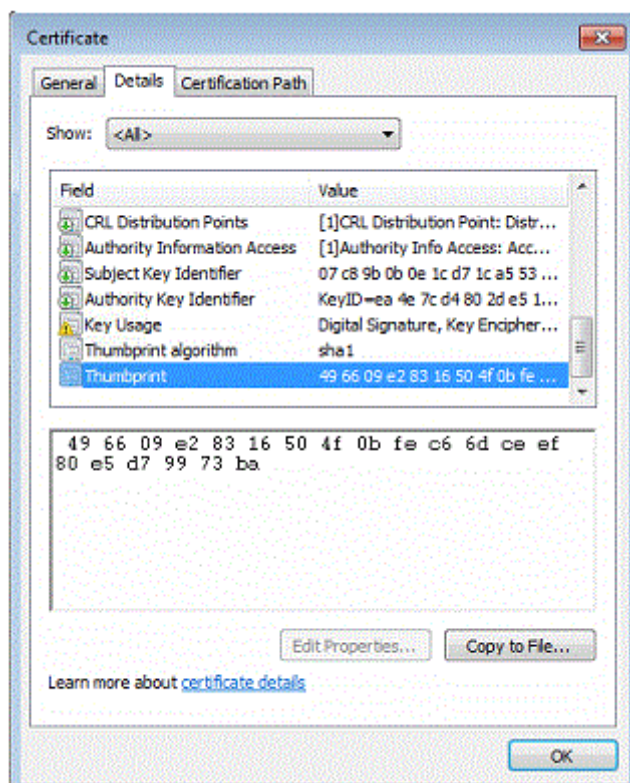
Certificate

General | Details | Certification Path

Show: <All>

| Field | Value |
|---|---|
| CRL Distribution Points | [1]CRL Distribution Point: Distr... |
| Authority Information Access | [1]Authority Info Access: Acc... |
| Subject Key Identifier | 07 c8 9b 0b 0e 1c d7 1c a5 53 ... |
| Authority Key Identifier | KeyID=ea 4e 7c d4 80 2d e5 1... |
| Key Usage | Digital Signature, Key Encipher... |
| Thumbprint algorithm | sha1 |
| Thumbprint | 49 66 09 e2 83 16 50 4f 0b fe ... |

49 66 09 e2 83 16 50 4f 0b fe c6 6d ce ef 80 e5 d7 99 73 ba

Edit Properties... | Copy to File...

Learn more about certificate details

OK